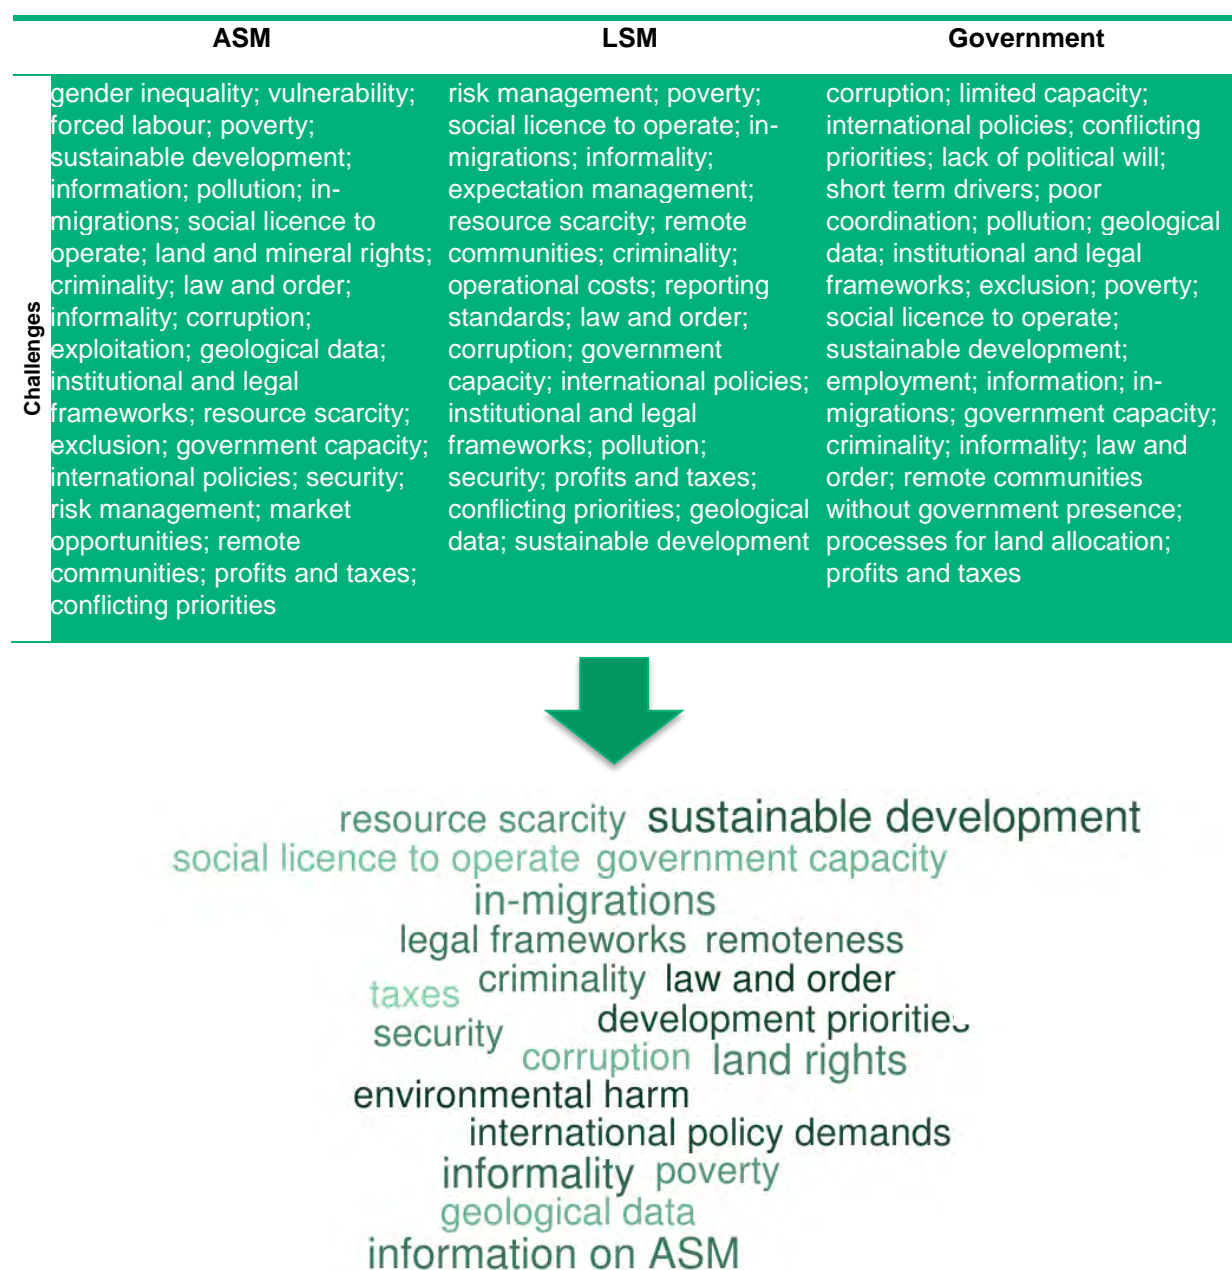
| | ASM | LSM | Government |
|---|---|---|---|
| Challenges | gender inequality; vulnerability; forced labour; poverty; sustainable development; information; pollution; in-migrations; social licence to operate; land and mineral rights; criminality; law and order; informality; corruption; exploitation; geological data; institutional and legal frameworks; resource scarcity; exclusion; government capacity; international policies; security; risk management; market opportunities; remote communities; profits and taxes; conflicting priorities | risk management; poverty; social licence to operate; in-migrations; informality; expectation management; resource scarcity; remote communities; criminality; operational costs; reporting standards; law and order; corruption; government capacity; international policies; institutional and legal frameworks; pollution; security; profits and taxes; conflicting priorities; geological data; sustainable development | corruption; limited capacity; international policies; conflicting priorities; lack of political will; short term drivers; poor coordination; pollution; geological data; institutional and legal frameworks; exclusion; poverty; social licence to operate; sustainable development; employment; information; in-migrations; government capacity; criminality; informality; law and order; remote communities without government presence; processes for land allocation; profits and taxes |

resource scarcity sustainable development
social licence to operate government capacity
in-migrations
legal frameworks remoteness
taxes criminality law and order
security development prioritie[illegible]
corruption land rights
environmental harm
international policy demands
informality poverty
geological data
information on ASM